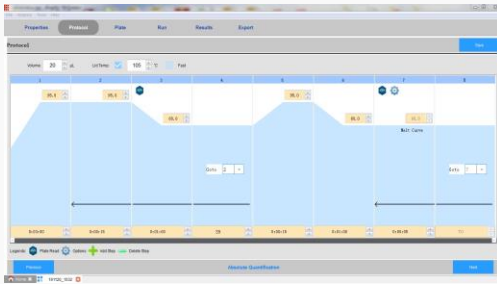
Properties Protocol Plate Run Results Export

Protocol

Volume: 20 μL Lid Temp: 105 °C Fast

1 2 3 4 5 6 7 8

95.0 95.0 95.0 95.0 95.0 95.0

Melt Curve

Goto 2 Goto 7

0:03:00 0:00:15 0:00:30 39 0:00:15 0:01:00 0:00:05 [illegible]

Legends: Plate Read Option Add Step Delete Step

Previous Absolute Quantification Next

Home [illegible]